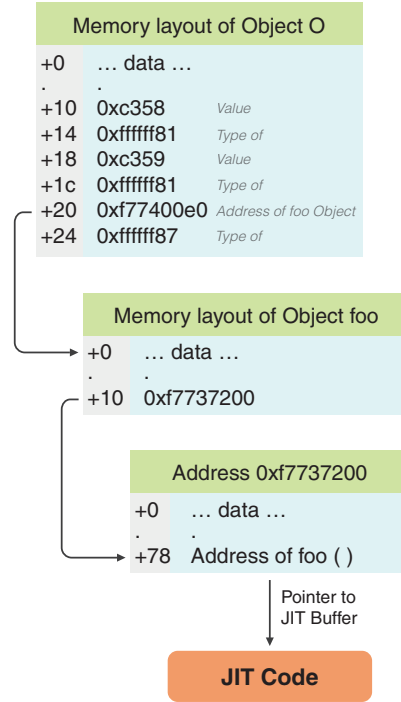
Memory layout of Object O

| | | |
|---|---|---|
| +0 | … data … | |
| . | . | |
| +10 | 0xc358 | Value |
| +14 | 0xffffff81 | Type of |
| +18 | 0xc359 | Value |
| +1c | 0xffffff81 | Type of |
| +20 | 0xf77400e0 | Address of foo Object |
| +24 | 0xffffff87 | Type of |

Memory layout of Object foo

| | |
|---|---|
| +0 | … data … |
| . | . |
| +10 | 0xf7737200 |

Address 0xf7737200

| | |
|---|---|
| +0 | … data … |
| . | . |
| +78 | Address of foo ( ) |

Pointer to JIT Buffer

JIT Code